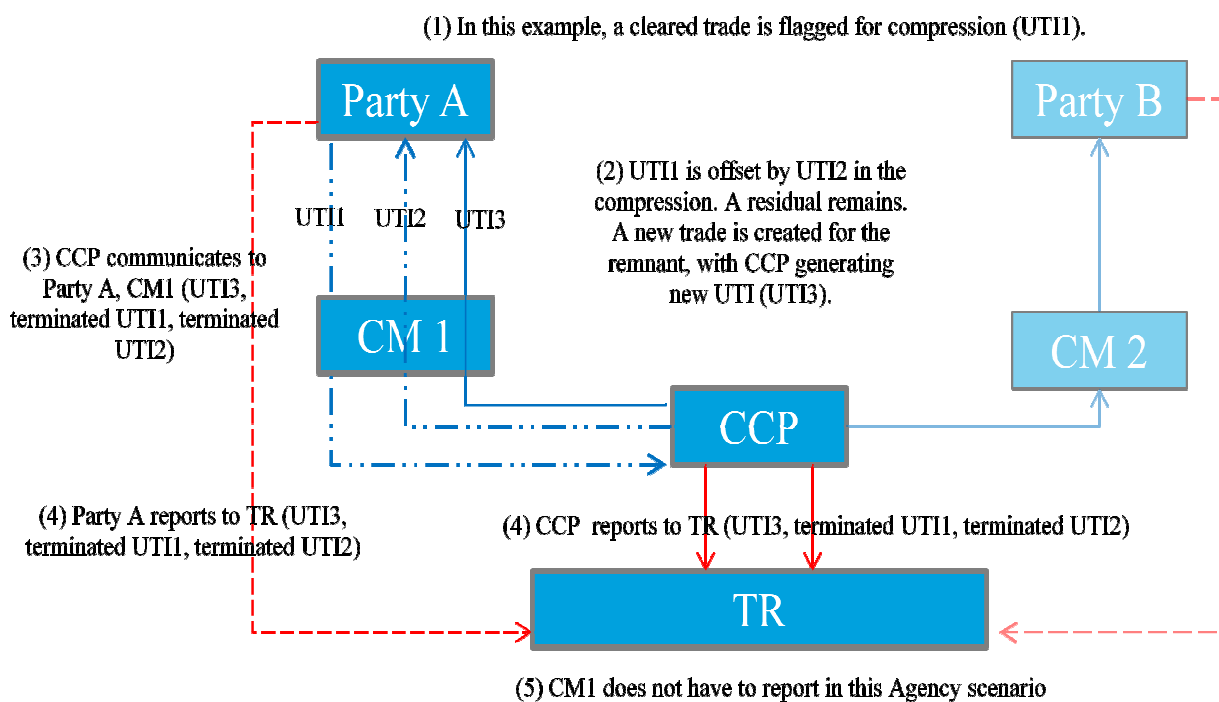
(1) In this example, a cleared trade is flagged for compression (UTI1).

Party A

Party B

UTI1

UTI2

UTI3

(2) UTI1 is offset by UTI2 in the compression. A residual remains. A new trade is created for the remnant, with CCP generating new UTI (UTI3).

(3) CCP communicates to Party A, CM1 (UTI3, terminated UTI1, terminated UTI2)

CM 1

CM 2

CCP

(4) Party A reports to TR (UTI3, terminated UTI1, terminated UTI2)

(4) CCP reports to TR (UTI3, terminated UTI1, terminated UTI2)

TR

(5) CM1 does not have to report in this Agency scenario